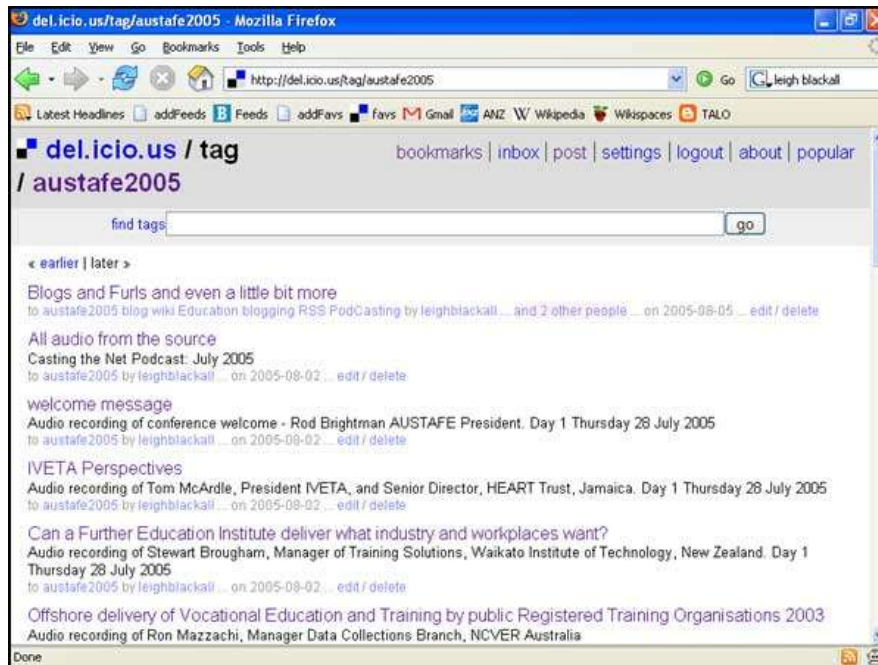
del.icio.us/tag/austafe2005 - Mozilla Firefox

File Edit View Go Bookmarks Tools Help

http://del.icio.us/tag/austafe2005

Go leigh blackall

Latest Headlines addFeeds Feeds addFavs favs Gmail ANZ Wikipedia Wikispaces TALO

del.icio.us / tag / austafe2005

bookmarks | inbox | post | settings | logout | about | popular

find tags

go

« earlier | later »

Blogs and Furls and even a little bit more
to austafe2005 blog wiki Education blogging RSS PodCasting by leighblackall ... and 2 other people ... on 2005-08-05 ... edit / delete

All audio from the source
Casting the Net Podcast: July 2005
to austafe2005 by leighblackall ... on 2005-08-02 ... edit / delete

welcome message
Audio recording of conference welcome - Rod Brightman AUSTAFE President. Day 1 Thursday 28 July 2005
to austafe2005 by leighblackall ... on 2005-08-02 ... edit / delete

IVETA Perspectives
Audio recording of Tom McArdle, President IVETA, and Senior Director, HEART Trust, Jamaica. Day 1 Thursday 28 July 2005
to austafe2005 by leighblackall ... on 2005-08-02 ... edit / delete

Can a Further Education Institute deliver what industry and workplaces want?
Audio recording of Stewart Brougham, Manager of Training Solutions, Waikato Institute of Technology, New Zealand. Day 1 Thursday 28 July 2005
to austafe2005 by leighblackall ... on 2005-08-02 ... edit / delete

Offshore delivery of Vocational Education and Training by public Registered Training Organisations 2003
Audio recording of Ron Mazzachi, Manager Data Collections Branch, NCVER Australia

Done